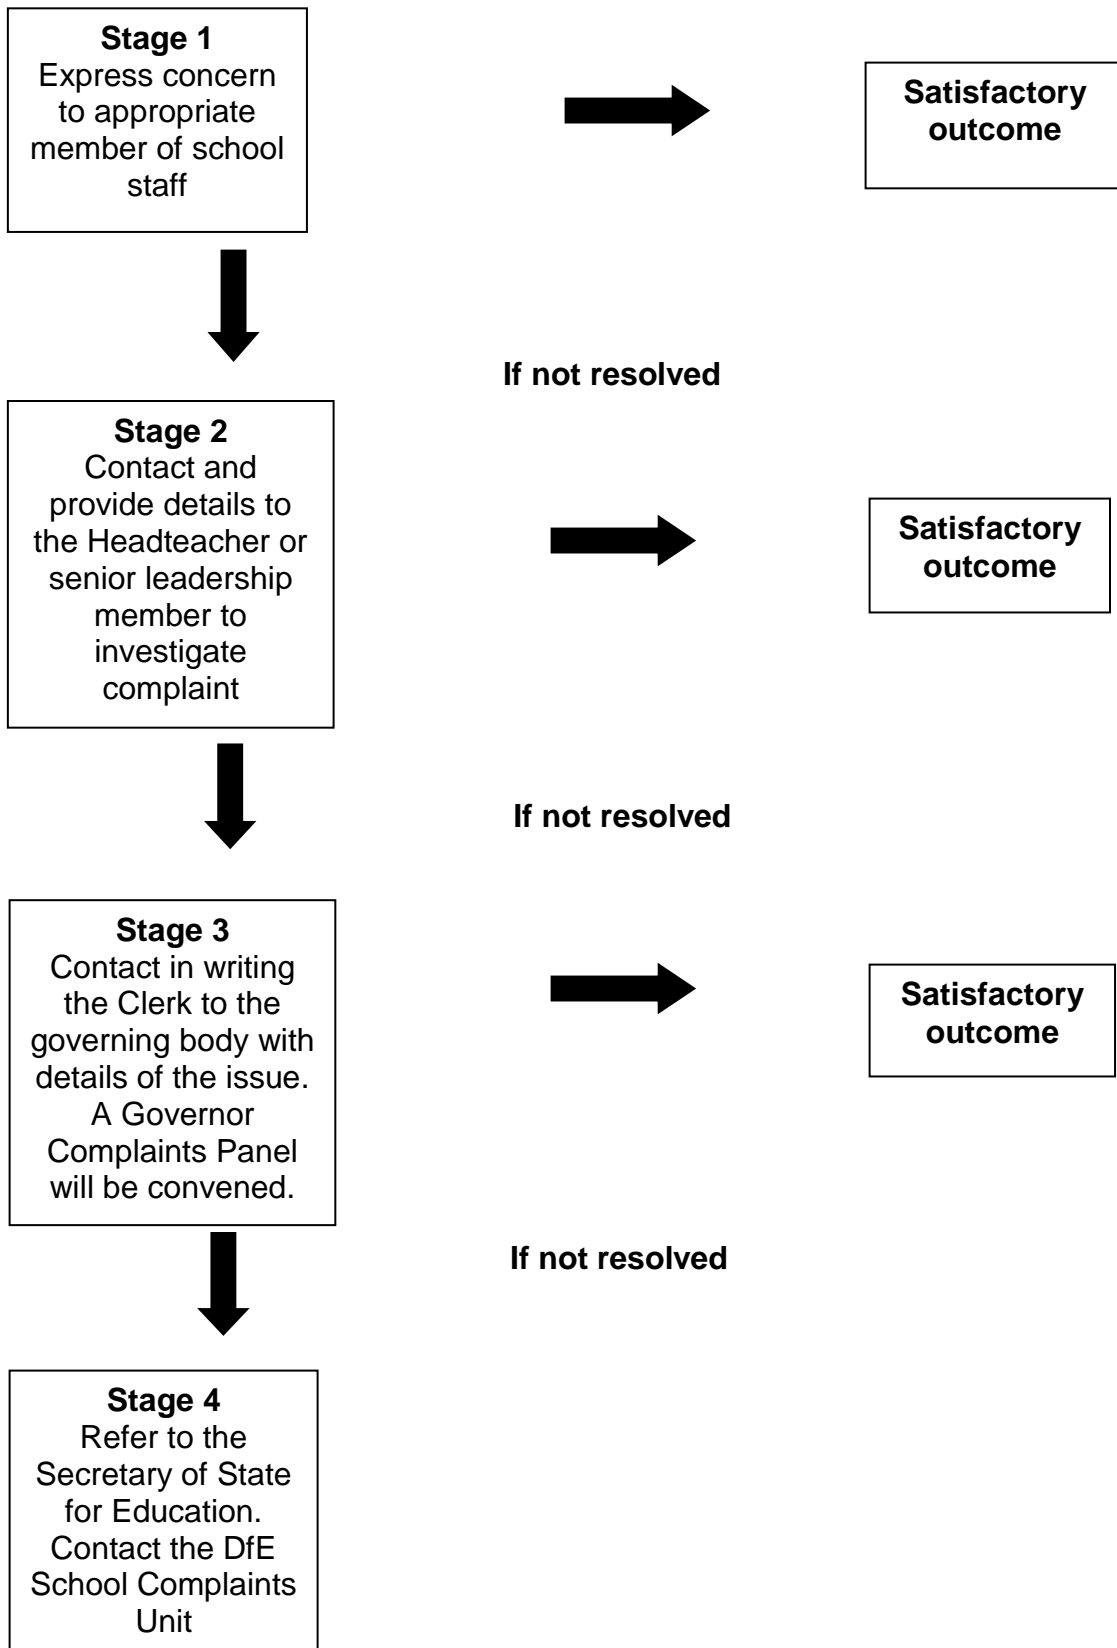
Stage 1
Express concern to appropriate member of school staff

Satisfactory outcome

If not resolved

Stage 2
Contact and provide details to the Headteacher or senior leadership member to investigate complaint

Satisfactory outcome

If not resolved

Stage 3
Contact in writing the Clerk to the governing body with details of the issue. A Governor Complaints Panel will be convened.

Satisfactory outcome

If not resolved

Stage 4
Refer to the Secretary of State for Education. Contact the DfE School Complaints Unit